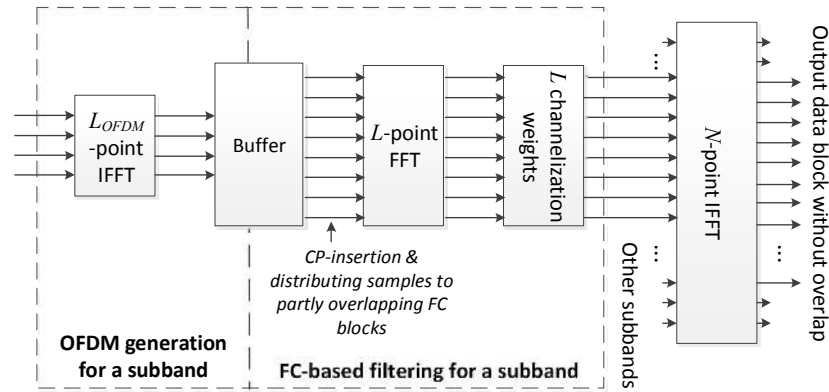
$L_{OFDM}$ -point IFFT

Buffer

$L$-point FFT

$L$ channelization weights

$N$-point IFFT

⋮

⋮

⋮

Output data block without overlap

Other subbands

CP-insertion & distributing samples to partly overlapping FC blocks

OFDM generation for a subband

FC-based filtering for a subband